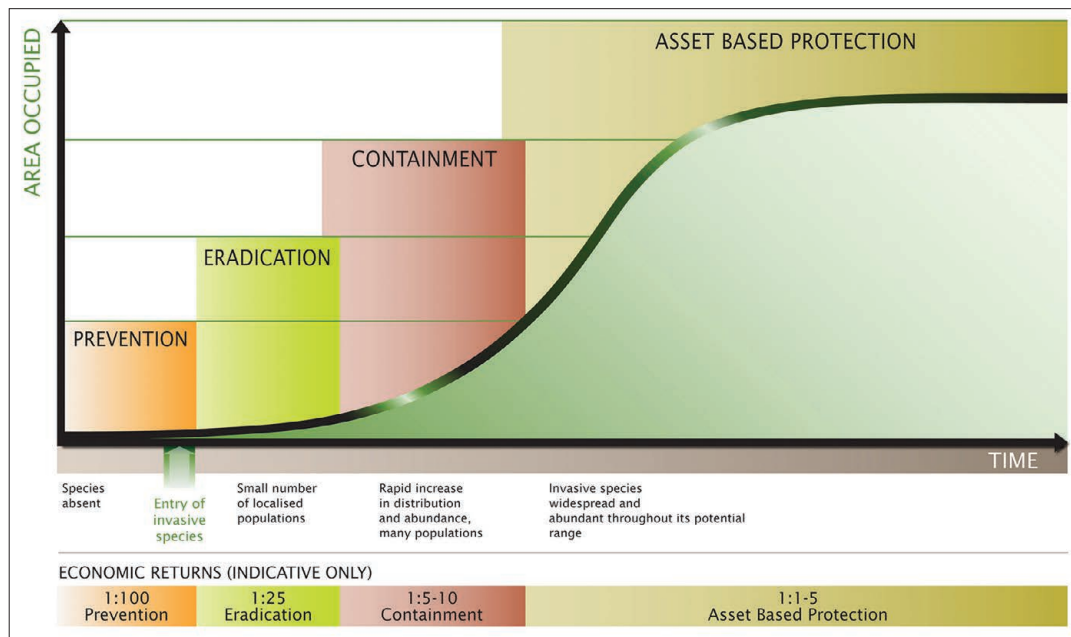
AREA OCCUPIED

ASSET BASED PROTECTION

CONTAINMENT

ERADICATION

PREVENTION

TIME

Species absent

Entry of invasive species

Small number of localised populations

Rapid increase in distribution and abundance, many populations

Invasive species widespread and abundant throughout its potential range

ECONOMIC RETURNS (INDICATIVE ONLY)

| 1:100 Prevention | 1:25 Eradication | 1:5-10 Containment | 1:1-5 Asset Based Protection |
|---|---|---|---|